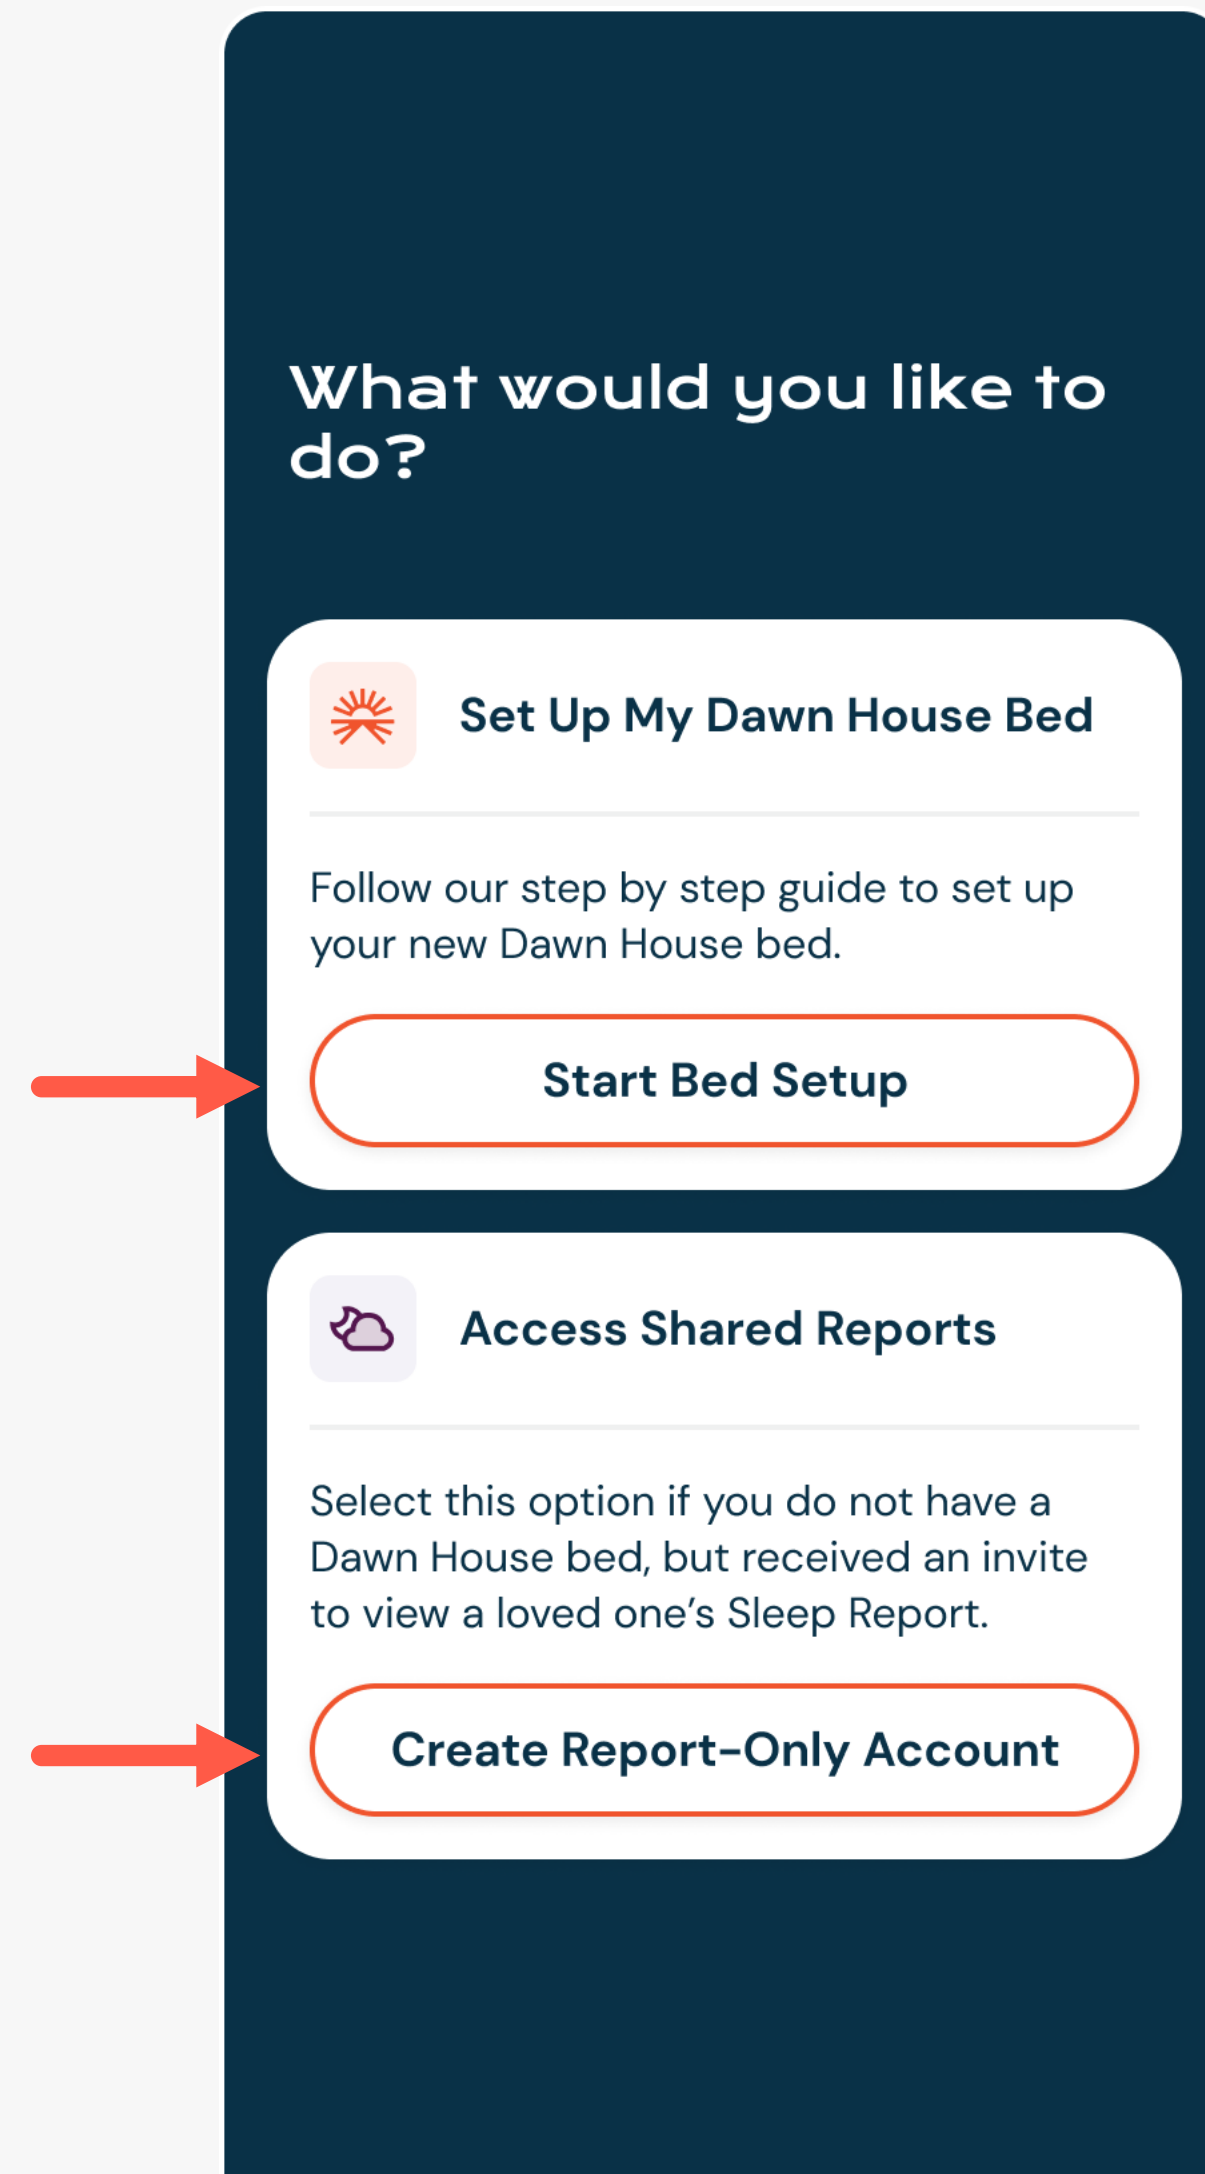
What would you like to do?

Set Up My Dawn House Bed

Follow our step by step guide to set up your new Dawn House bed.

Start Bed Setup

Access Shared Reports

Select this option if you do not have a Dawn House bed, but received an invite to view a loved one's Sleep Report.

Create Report-Only Account